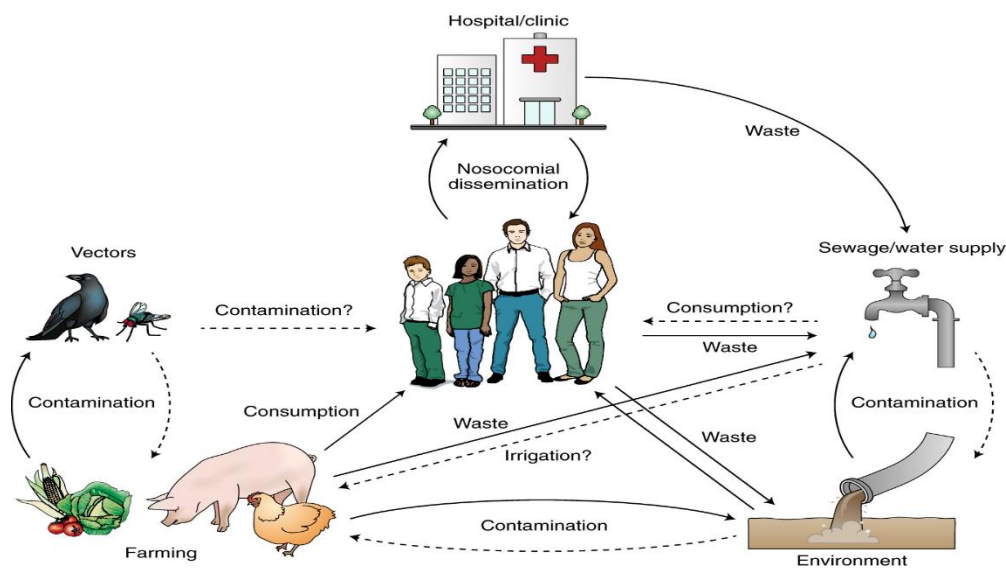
Hospital/clinic

Waste

Nosocomial dissemination

Vectors

Sewage/water supply

Contamination?

Consumption?

Waste

Contamination

Consumption

Contamination

Waste

Waste

Irrigation?

Contamination

Farming

Environment